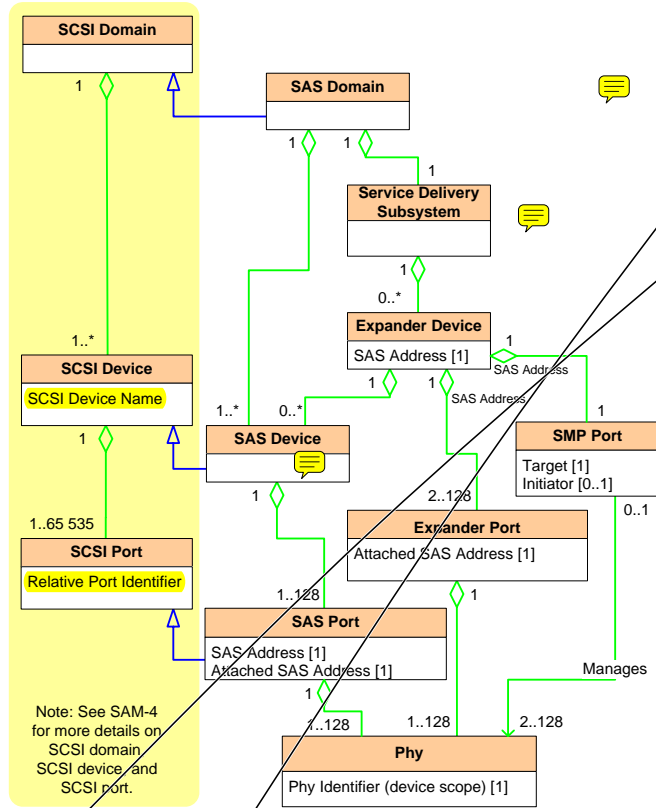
SCSI Domain

1

SAS Domain

1 1

1

Service Delivery Subsystem

1

0..*

Expander Device

SAS Address [1]

1

SAS Address

1 1

SAS Address

1

SMP Port

Target [1]
Initiator [0..1]

0..1

1..*

SCSI Device

SCSI Device Name

1..* 0..*

SAS Device

1

1

2..128

Expander Port

Attached SAS Address [1]

1

1..65 535

SCSI Port

Relative Port Identifier

1..128

SAS Port

SAS Address [1]
Attached SAS Address [1]

Manages

1

1..128 1..128 2..128

Phy

Phy Identifier (device scope) [1]

Note: See SAM-4 for more details on SCSI domain SCSI device, and SCSI port.